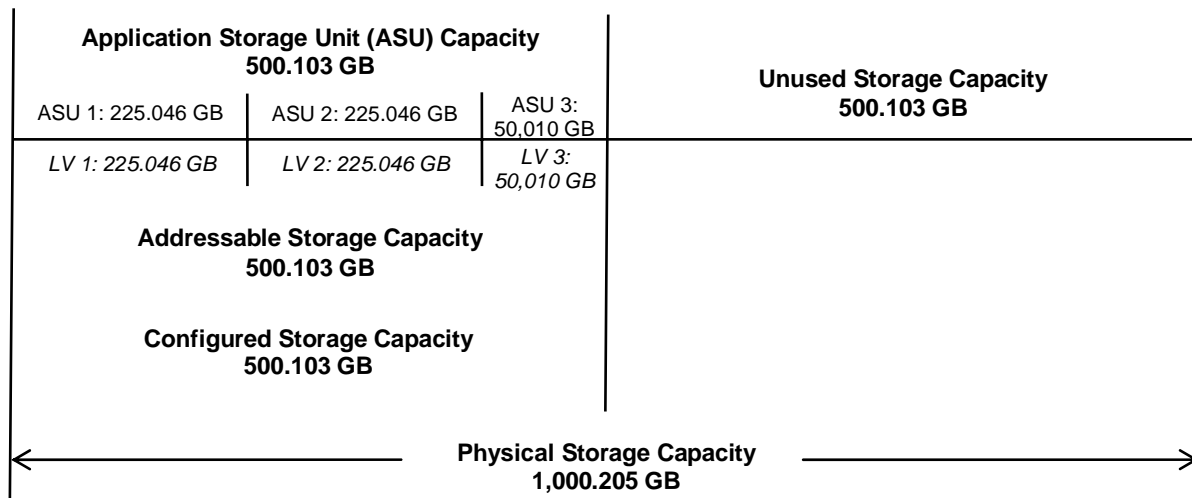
Application Storage Unit (ASU) Capacity
500.103 GB

ASU 1: 225.046 GB

ASU 2: 225.046 GB

ASU 3: 50,010 GB

Unused Storage Capacity
500.103 GB

LV 1: 225.046 GB

LV 2: 225.046 GB

LV 3: 50,010 GB

Addressable Storage Capacity
500.103 GB

Configured Storage Capacity
500.103 GB

Physical Storage Capacity
1,000.205 GB